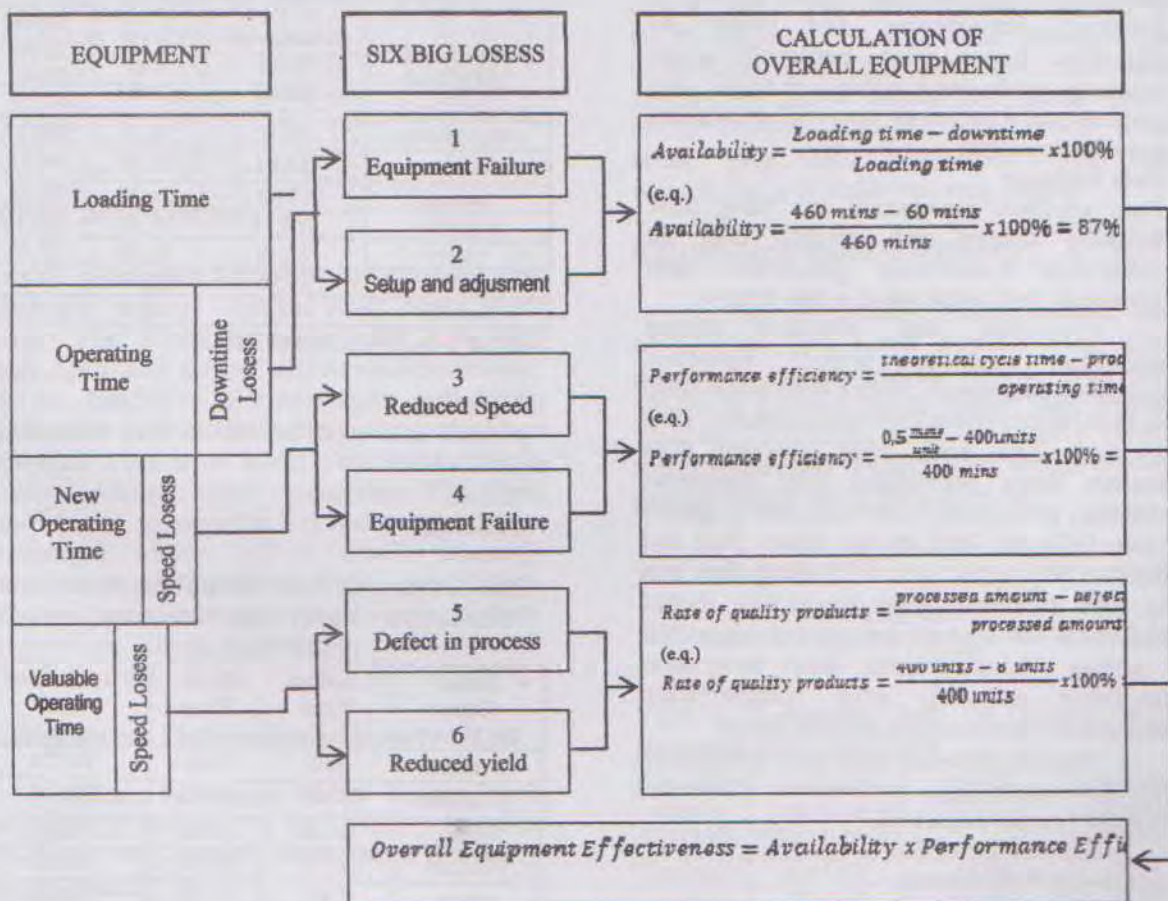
EQUIPMENT

SIX BIG LOSESS

CALCULATION OF OVERALL EQUIPMENT

Loading Time

Operating Time

Downtime Losess

New Operating Time

Speed Losess

Valuable Operating Time

Speed Losess

1
Equipment Failure

2
Setup and adjusment

3
Reduced Speed

4
Equipment Failure

5
Defect in process

6
Reduced yield

$Availability = \frac{Loading\ time - downtime}{Loading\ time} x100\%$

(e.q.)

$Availability = \frac{460\ mins - 60\ mins}{460\ mins} x\ 100\% = 87\%$

$Performance\ efficiency = \frac{theoretical\ cycle\ time - proc}{operating\ time}$ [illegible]

(e.q.)

$Performance\ efficiency = \frac{0,5\frac{mins}{unit} - 400units}{400\ mins} x100\% =$ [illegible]

$Rate\ of\ quality\ products = \frac{processed\ amount - defec}{processed\ amount}$ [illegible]

(e.q.)

$Rate\ of\ quality\ products = \frac{400\ units - 8\ units}{400\ units} x100\%$ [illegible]

$Overall\ Equipment\ Effectiveness = Availability\ x\ Performance\ Effi$ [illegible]